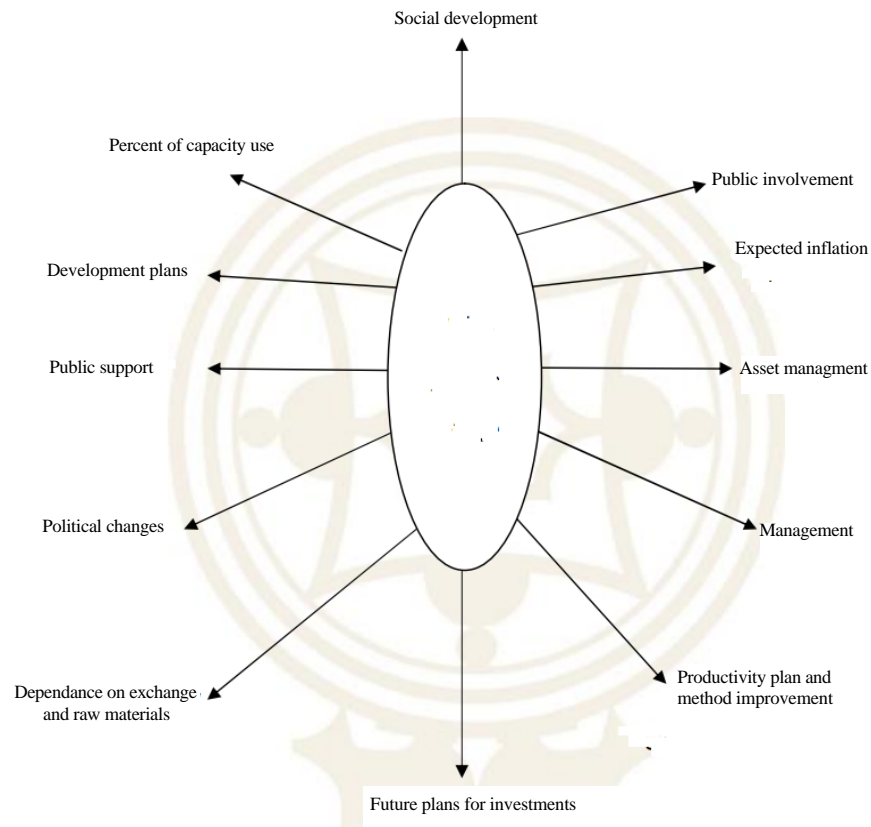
Social development

Percent of capacity use

Public involvement

Expected inflation

Development plans

Public support

Asset managment

Political changes

Management

Dependance on exchange and raw materials

Productivity plan and method improvement

Future plans for investments